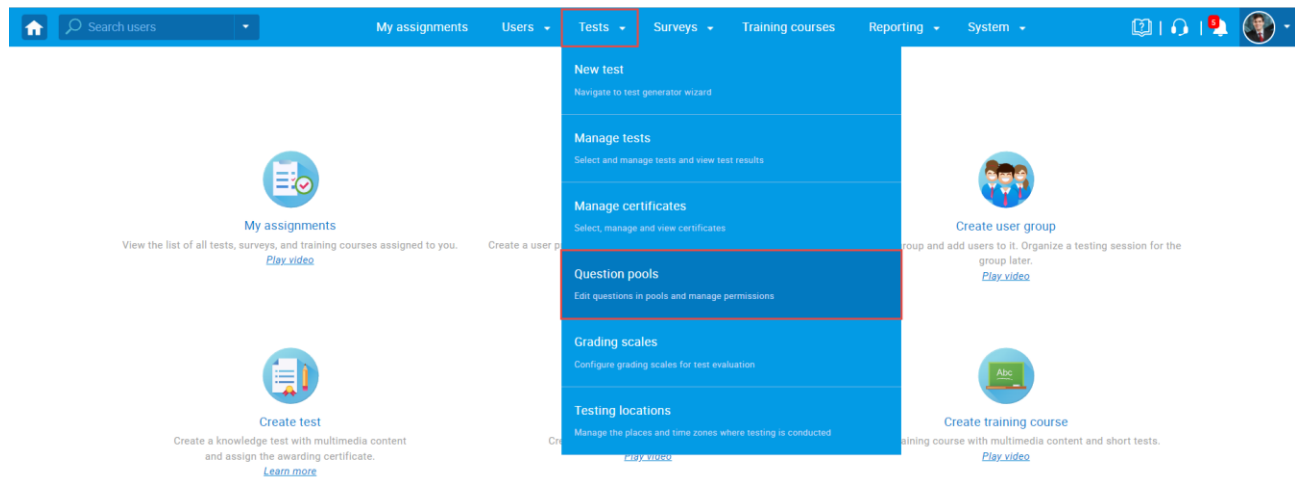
Search users

My assignments Users Tests Surveys Training courses Reporting System

5

New test
Navigate to test generator wizard

Manage tests
Select and manage tests and view test results

Manage certificates
Select, manage and view certificates

Question pools
Edit questions in pools and manage permissions

Grading scales
Configure grading scales for test evaluation

Testing locations
Manage the places and time zones where testing is conducted

My assignments
View the list of all tests, surveys, and training courses assigned to you.
Play video

Create a user p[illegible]

Create user group
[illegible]roup and add users to it. Organize a testing session for the group later.
Play video

Create test
Create a knowledge test with multimedia content and assign the awarding certificate.
Learn more

Cr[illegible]

Play video

Abc

Create training course
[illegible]aining course with multimedia content and short tests.
Play video